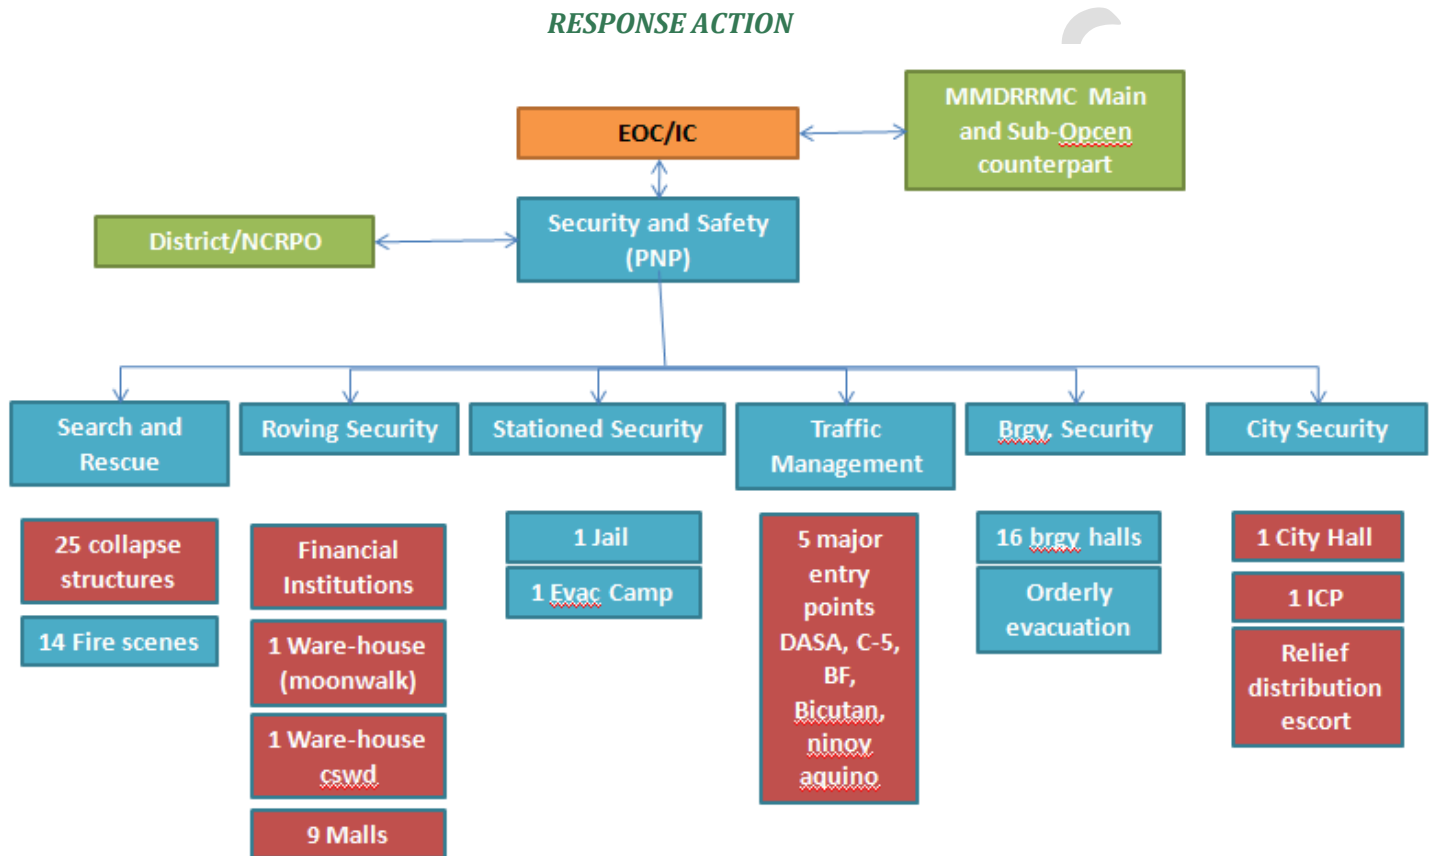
RESPONSE ACTION

EOC/IC

MMDRRMC Main and Sub-Opcen counterpart

District/NCRPO

Security and Safety (PNP)

Search and Rescue

Roving Security

Stationed Security

Traffic Management

Brgy. Security

City Security

25 collapse structures

14 Fire scenes

Financial Institutions

1 Ware-house (moonwalk)

1 Ware-house cswd

9 Malls

1 Jail

1 Evac Camp

5 major entry points DASA, C-5, BF, Bicutan, ninoy aquino

16 brgy halls

Orderly evacuation

1 City Hall

1 ICP

Relief distribution escort